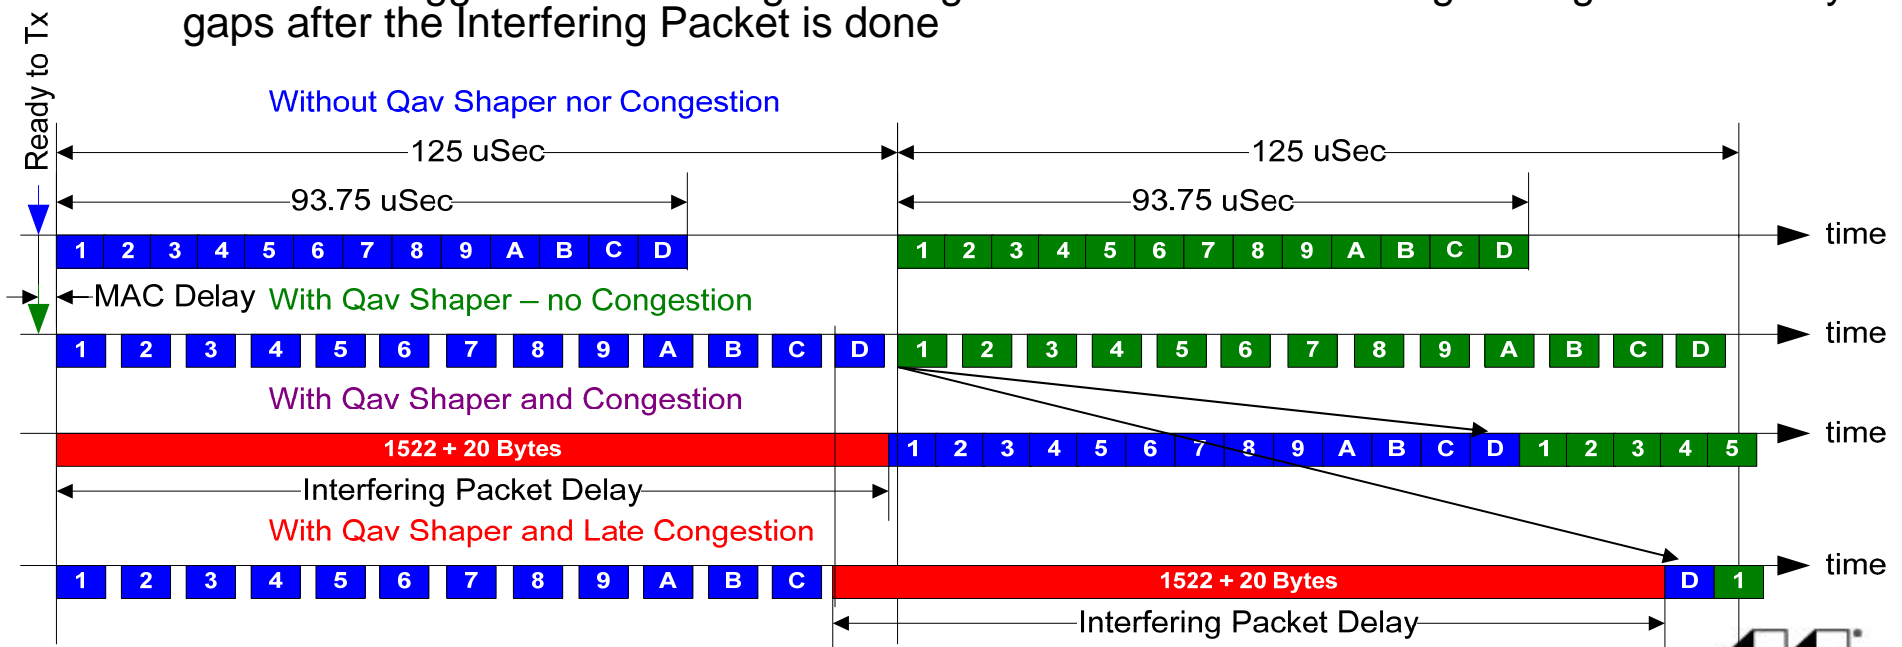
gaps after the Interfering Packet is done

Ready to Tx

Without Qav Shaper nor Congestion

125 uSec

125 uSec

93.75 uSec

93.75 uSec

1 2 3 4 5 6 7 8 9 A B C D 1 2 3 4 5 6 7 8 9 A B C D time

MAC Delay With Qav Shaper – no Congestion

1 2 3 4 5 6 7 8 9 A B C D 1 2 3 4 5 6 7 8 9 A B C D time

With Qav Shaper and Congestion

1522 + 20 Bytes 1 2 3 4 5 6 7 8 9 A B C D 1 2 3 4 5 time

Interfering Packet Delay

With Qav Shaper and Late Congestion

1 2 3 4 5 6 7 8 9 A B C 1522 + 20 Bytes D 1 time

Interfering Packet Delay